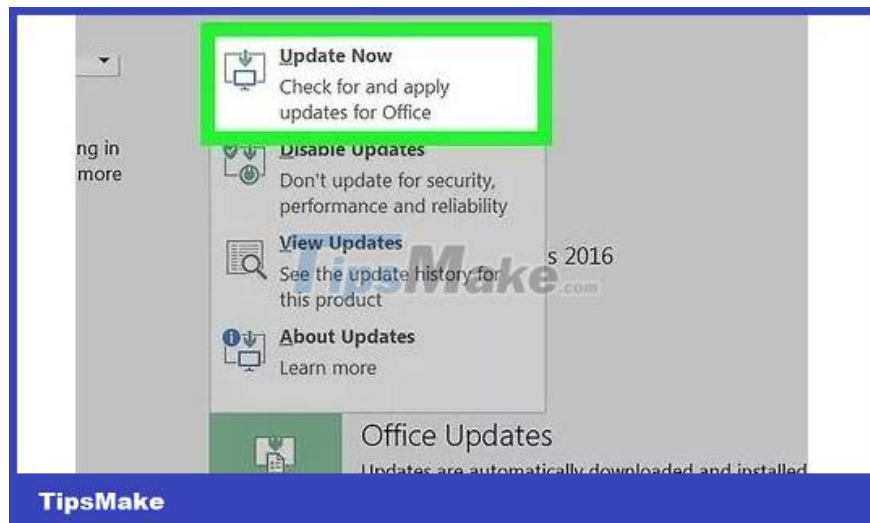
Update Now
Check for and apply updates for Office

ng in
more

Disable Updates
Don't update for security, performance and reliability

View Updates
See the update history for this product

s 2016

TipsMake.com

About Updates
Learn more

Office Updates
Updates are automatically downloaded and installed

TipsMake